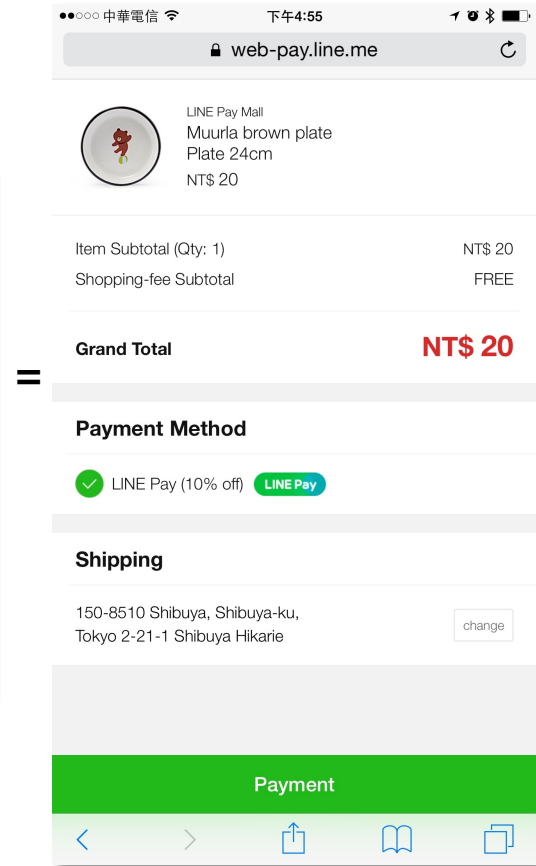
●●○○○ 中華電信 下午4:55

web-pay.line.me

LINE Pay Mall
Muurla brown plate
Plate 24cm
NT$ 20

| Item Subtotal (Qty: 1) | NT$ 20 |
|---|---|
| Shopping-fee Subtotal | FREE |

=

Grand Total NT$ 20

Payment Method

LINE Pay (10% off) LINE Pay

Shipping

150-8510 Shibuya, Shibuya-ku, Tokyo 2-21-1 Shibuya Hikarie

change

Payment